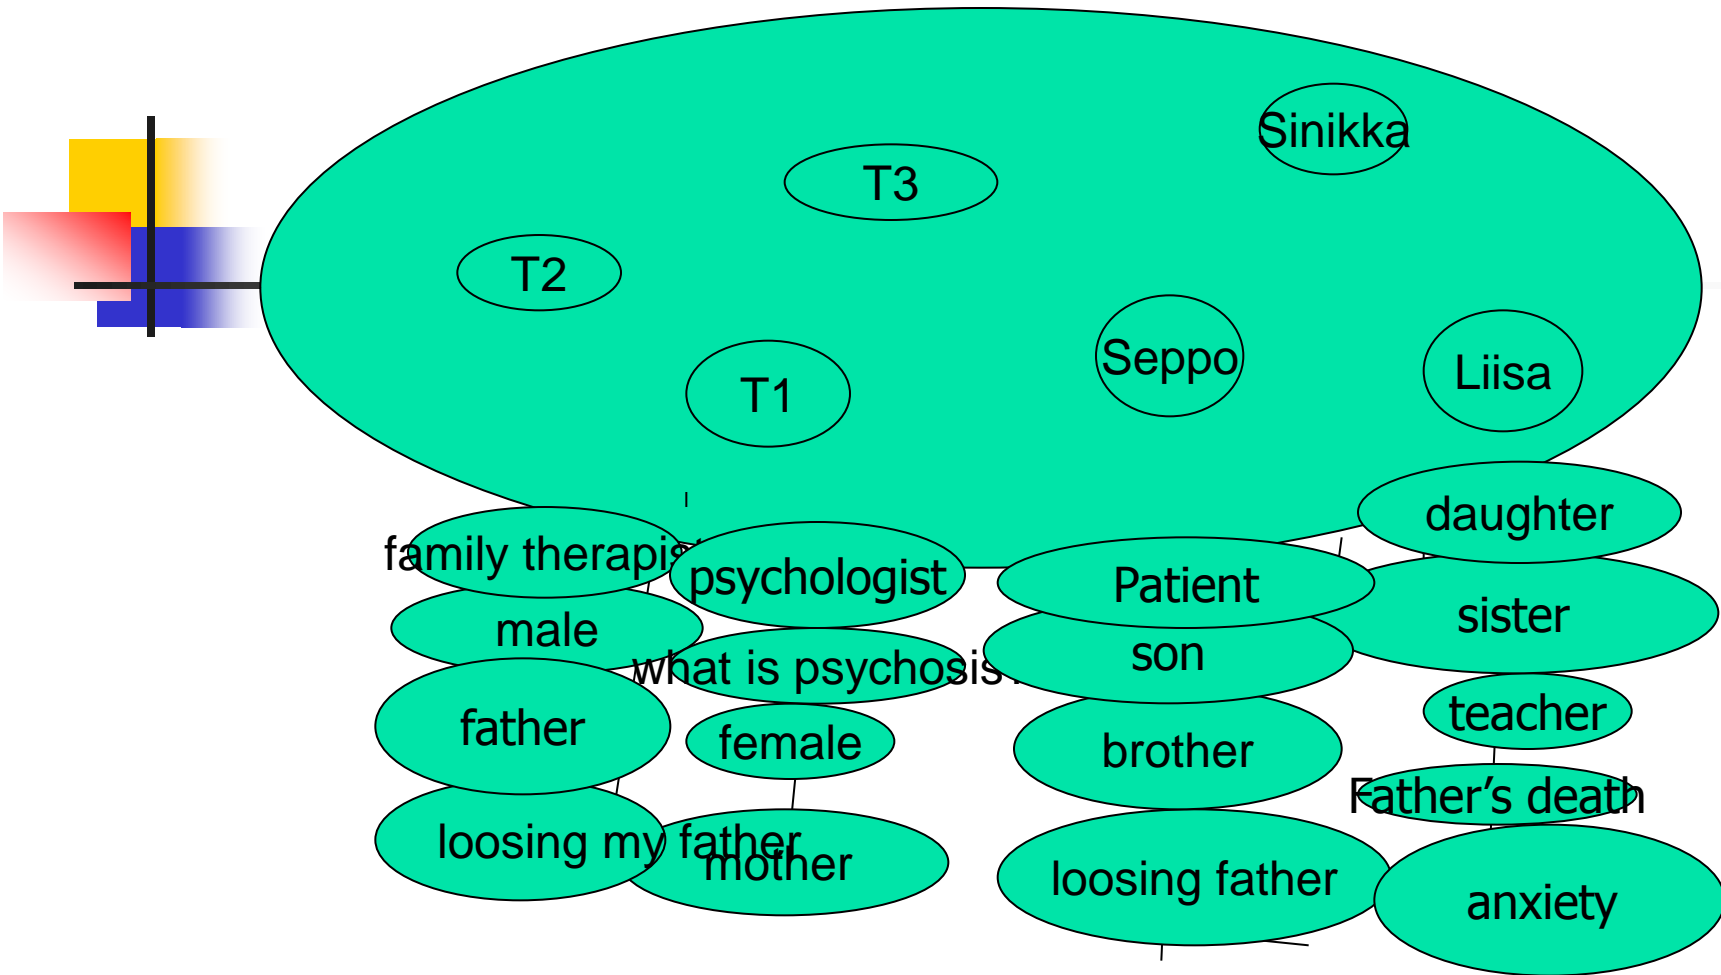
Sinikka

T3

T2

Seppo

Liisa

T1

daughter

family therapist

psychologist

Patient

sister

male

son

what is psychosis?

teacher

father

female

brother

Father's death

loosing my father

mother

loosing father

anxiety